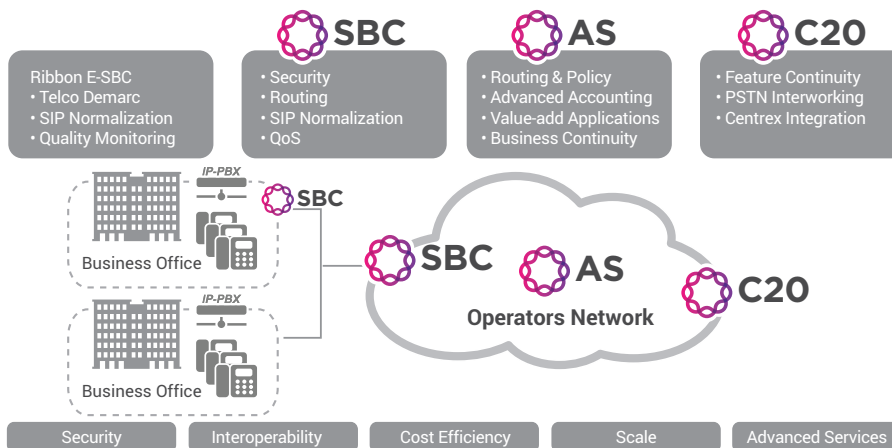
Ribbon E-SBC
• Telco Demarc
• SIP Normalization
• Quality Monitoring

SBC
• Security
• Routing
• SIP Normalization
• QoS

AS
• Routing & Policy
• Advanced Accounting
• Value-add Applications
• Business Continuity

C20
• Feature Continuity
• PSTN Interworking
• Centrex Integration

IP-PBX
SBC
Business Office

IP-PBX
Business Office

SBC
AS
C20
Operators Network

Security
Interoperability
Cost Efficiency
Scale
Advanced Services